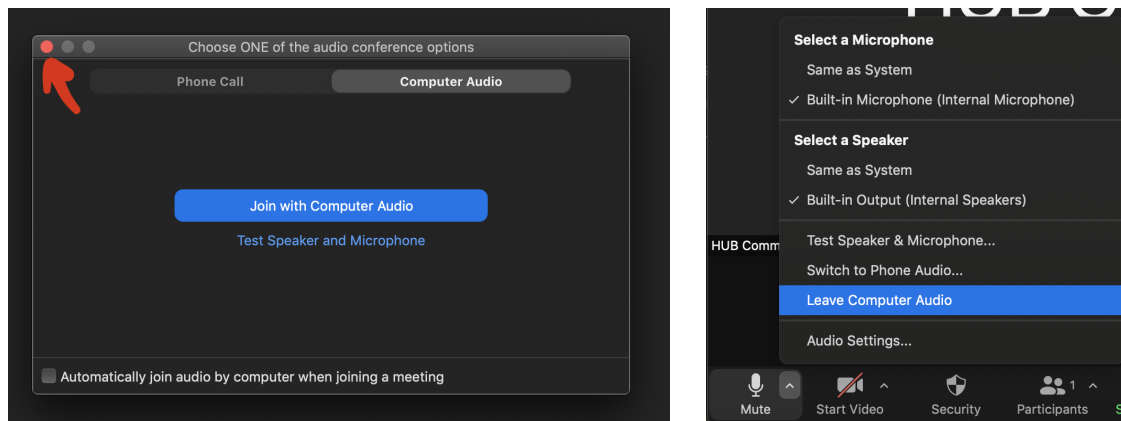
Choose ONE of the audio conference options

Phone Call

Computer Audio

Join with Computer Audio

Test Speaker and Microphone

Automatically join audio by computer when joining a meeting

HUB C

Select a Microphone

Same as System

✓ Built-in Microphone (Internal Microphone)

Select a Speaker

Same as System

✓ Built-in Output (Internal Speakers)

HUB Comm

Test Speaker & Microphone...

Switch to Phone Audio...

Leave Computer Audio

Audio Settings...

Mute

Start Video

Security

Participants

1